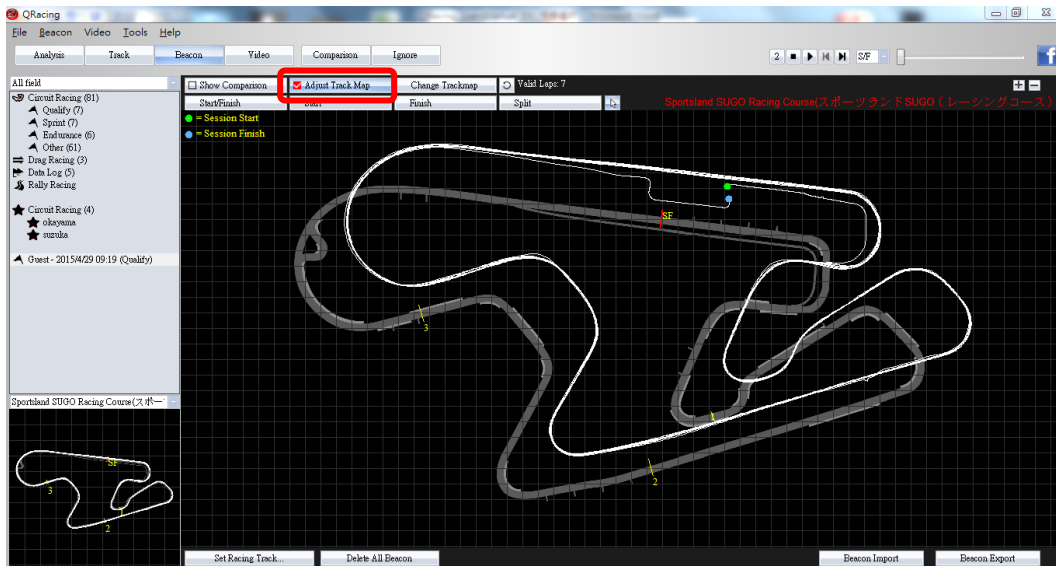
QRacing

File Beacon Video Tools Help

Analysis Track Beacon Video Comparison Ignore

2 S/F

All field

Circuit Racing (81)
Qualify (7)
Sprint (7)
Endurance (6)
Other (61)
Drag Racing (3)
Data Log (5)
Rally Racing

Circuit Racing (4)
okayama
suzuka

Guest - 2015/4/29 09:19 (Qualify)

Show Comparison
Adjust Track Map
Change Trackmap
Valid Laps: 7
Start/Finish
Start
Finish
Split

Sportsland SUGO Racing Course(スポーツランドSUGO（レーシングコース）

= Session Start
= Session Finish

SF
1
2
3

Sportsland SUGO Racing Course(スポー

SF
1
2
3

Set Racing Track...
Delete All Beacon
Beacon Import
Beacon Export